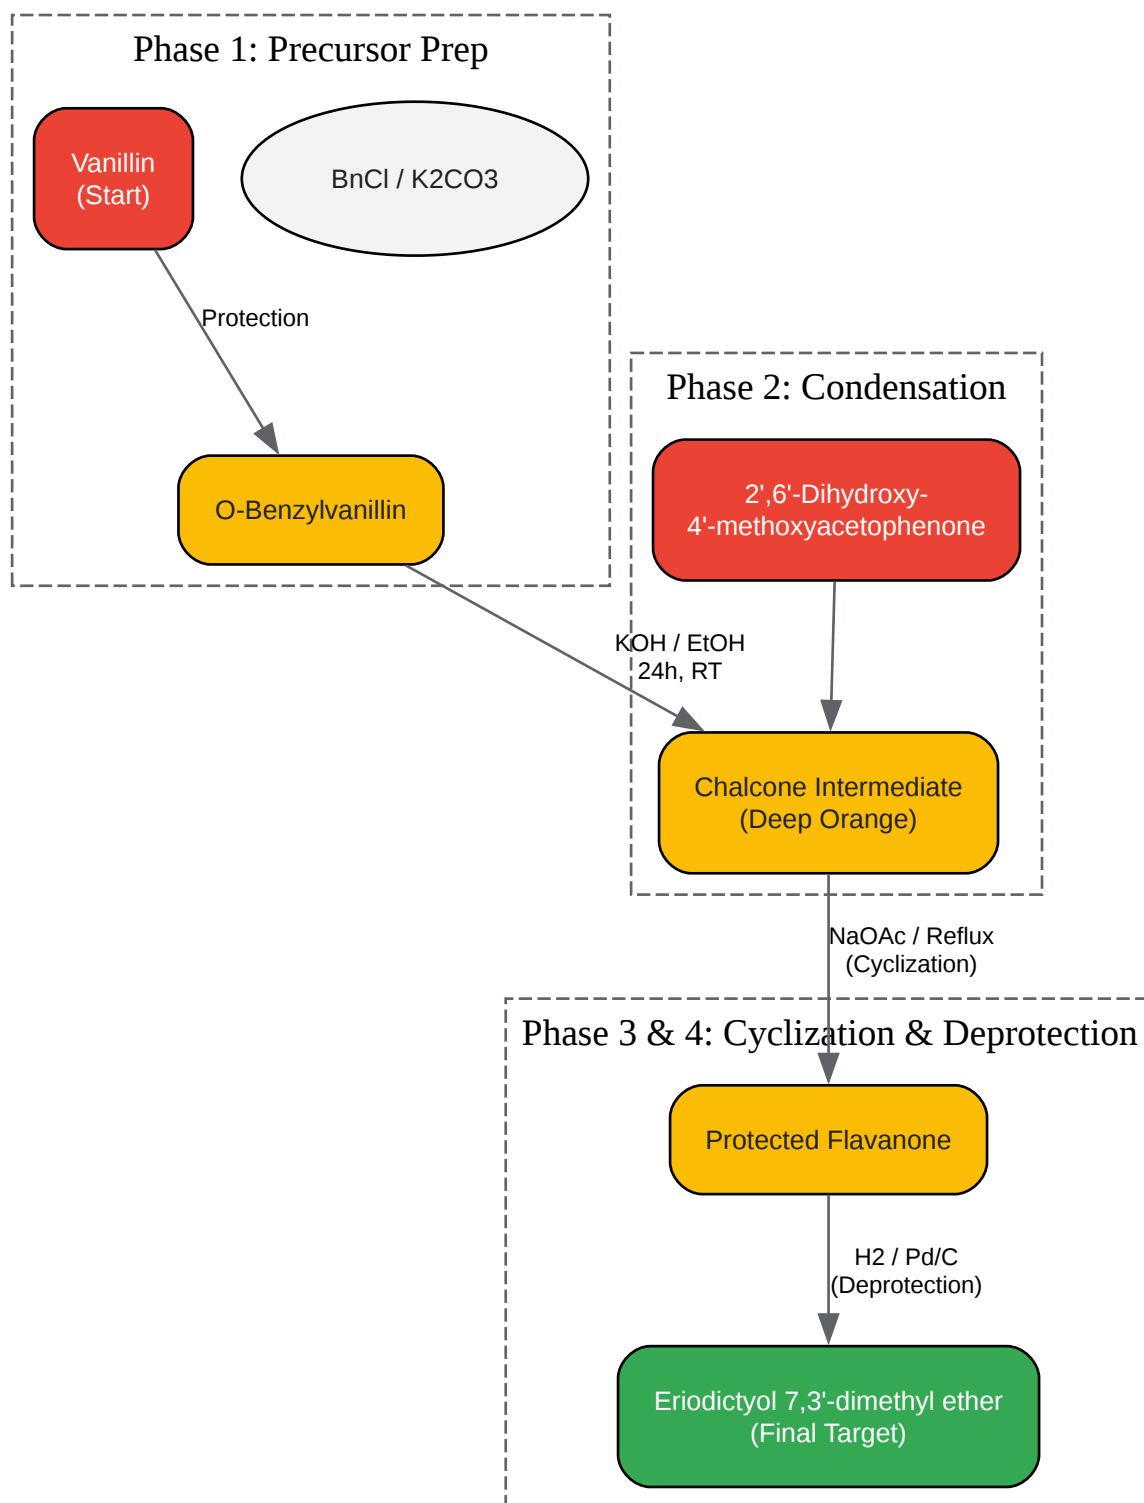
Phase 1: Precursor Prep

Vanillin (Start)

BnCl / K2CO3

Protection

O-Benzylvanillin

Phase 2: Condensation

2',6'-Dihydroxy-4'-methoxyacetophenone

KOH / EtOH 24h, RT

Chalcone Intermediate (Deep Orange)

NaOAc / Reflux (Cyclization)

Phase 3 & 4: Cyclization & Deprotection

Protected Flavanone

H2 / Pd/C (Deprotection)

Eriodictyol 7,3'-dimethyl ether (Final Target)